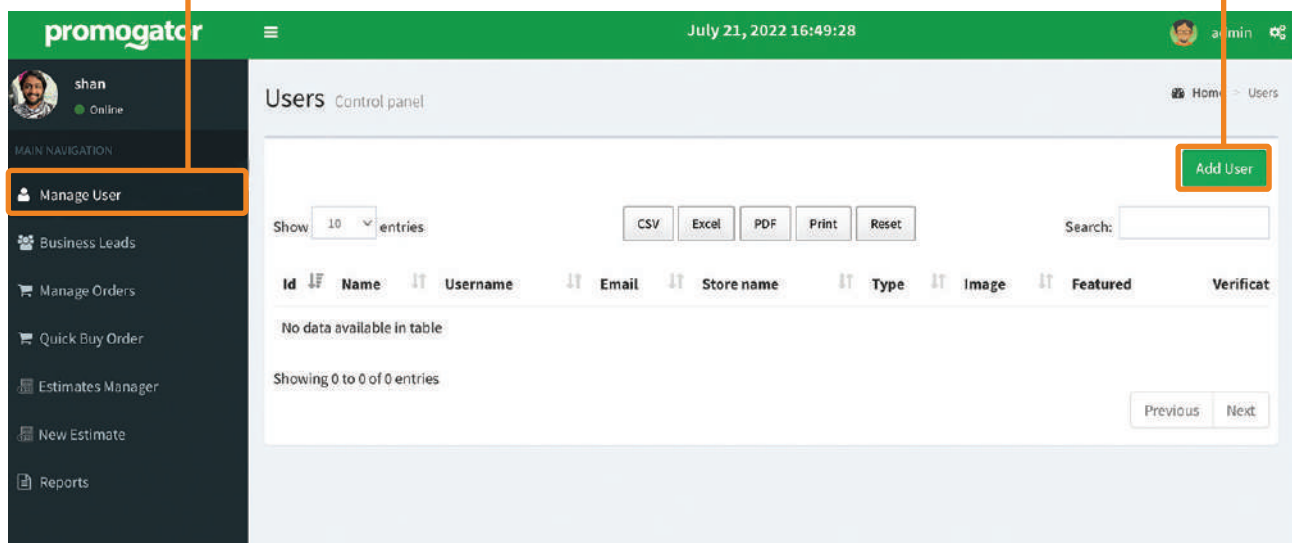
promogator

July 21, 2022 16:49:28

admin

shan
Online

MAIN NAVIGATION

Manage User

Business Leads

Manage Orders

Quick Buy Order

Estimates Manager

New Estimate

Reports

Users Control panel

Home > Users

Add User

Show 10 entries

CSV Excel PDF Print Reset

Search:

| Id | Name | Username | Email | Store name | Type | Image | Featured | Verificat |
|---|---|---|---|---|---|---|---|---|
| No data available in table | | | | | | | | |

Showing 0 to 0 of 0 entries

Previous Next